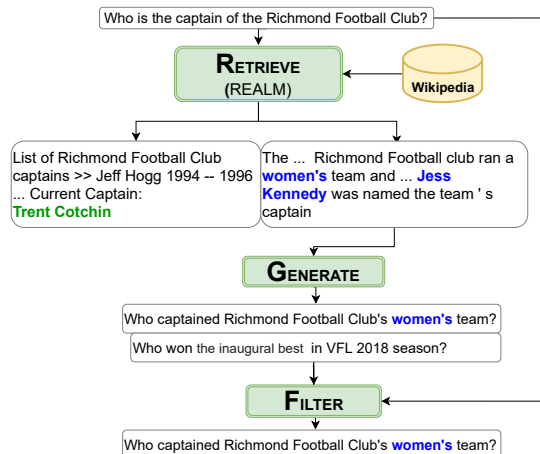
Who is the captain of the Richmond Football Club?

RETRIEVE
(REALM)

Wikipedia

List of Richmond Football Club captains >> Jeff Hogg 1994 -- 1996 ... Current Captain: Trent Cotchin

The ... Richmond Football club ran a women's team and ... Jess Kennedy was named the team ' s captain

GENERATE

Who captained Richmond Football Club's women's team?

Who won the inaugural best in VFL 2018 season?

FILTER

Who captained Richmond Football Club's women's team?